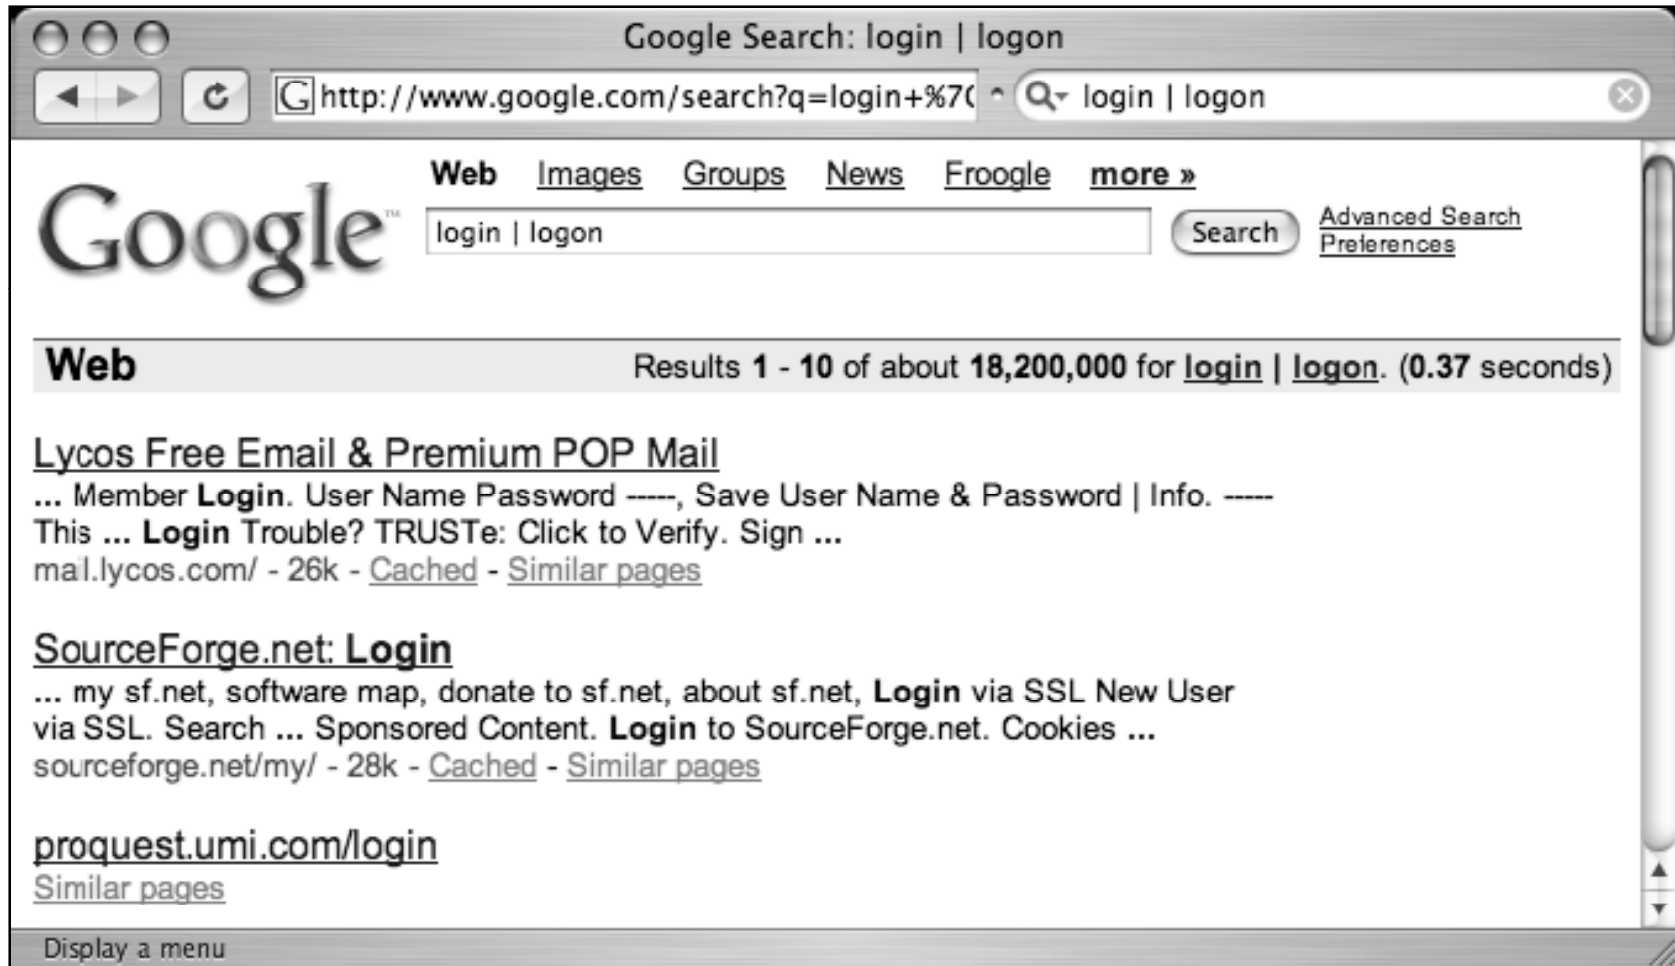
Google Search: login | logon

http://www.google.com/search?q=login+%7(

login | logon

Google™

Web Images Groups News Froogle more »

login | logon

Search

Advanced Search
Preferences

Web

Results 1 - 10 of about 18,200,000 for login | logon. (0.37 seconds)

Lycos Free Email & Premium POP Mail
... Member Login. User Name Password -----, Save User Name & Password | Info. ----- This ... Login Trouble? TRUSTe: Click to Verify. Sign ...
mail.lycos.com/ - 26k - Cached - Similar pages

SourceForge.net: Login
... my sf.net, software map, donate to sf.net, about sf.net, Login via SSL New User via SSL. Search ... Sponsored Content. Login to SourceForge.net. Cookies ...
sourceforge.net/my/ - 28k - Cached - Similar pages

proquest.umi.com/login
Similar pages

Display a menu